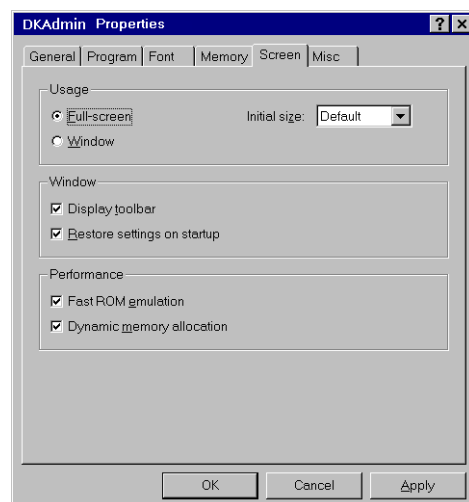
DKAdmin Properties

?

General | Program | Font | Memory | Screen | Misc

Usage

Full-screen

Initial size: Default

Window

Window

Display toolbar

Restore settings on startup

Performance

Fast ROM emulation

Dynamic memory allocation

OK

Cancel

Apply